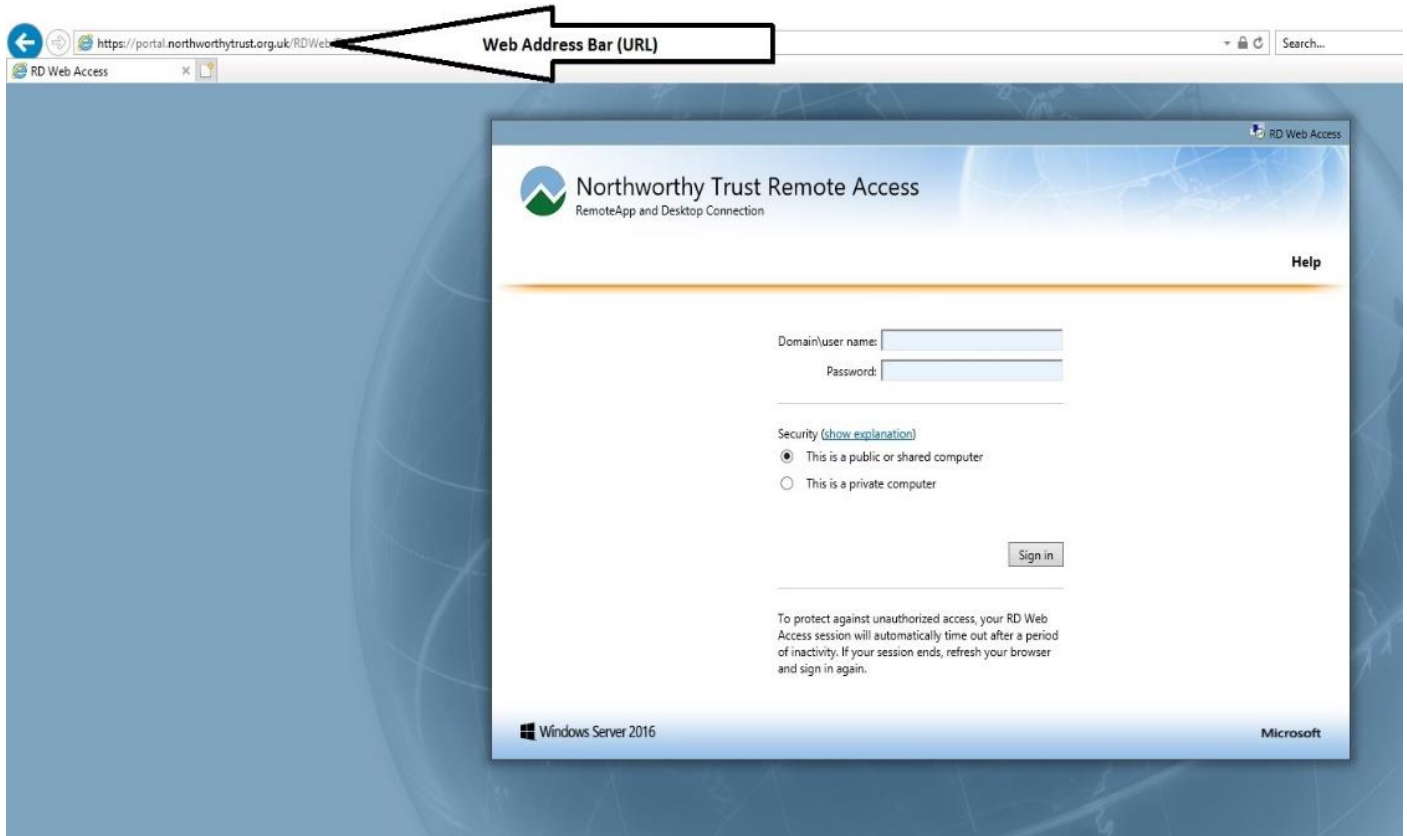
https://portal.northworthytrust.org.uk/RDWeb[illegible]

Web Address Bar (URL)

Search...

RD Web Access

RD Web Access

Northworthy Trust Remote Access
RemoteApp and Desktop Connection

Help

Domain\user name:
Password:

Security (show explanation)
This is a public or shared computer
This is a private computer

Sign in

To protect against unauthorized access, your RD Web Access session will automatically time out after a period of inactivity. If your session ends, refresh your browser and sign in again.

Windows Server 2016

Microsoft